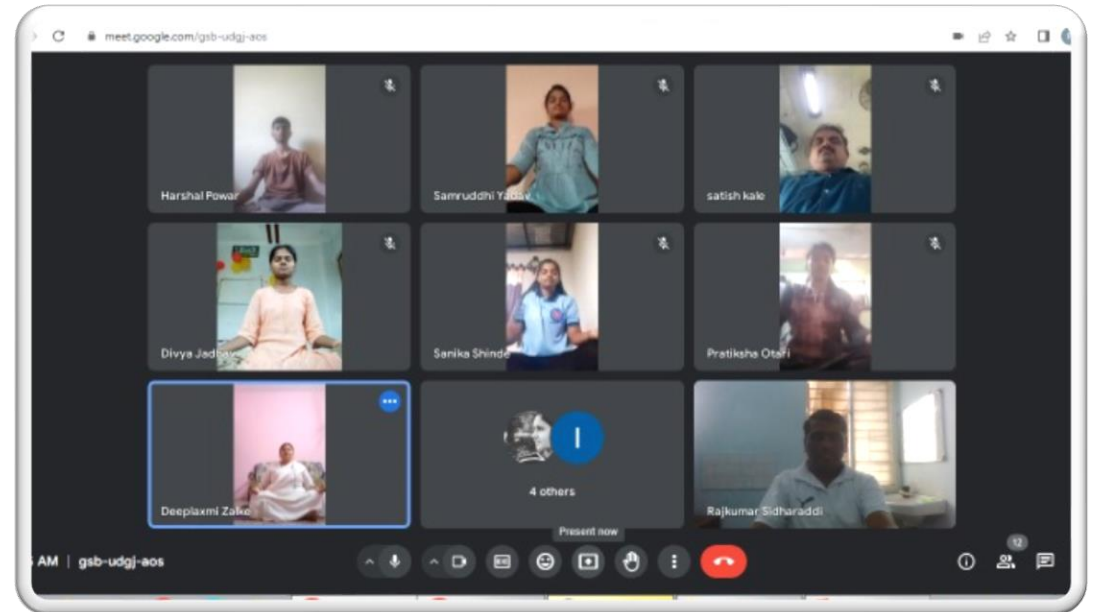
meet.google.com/gsb-udgj-aos

Harshal Powar

Samruddhi Yadav

satish kale

Divya Jadhav

Sanika Shinde

Pratiksha Otari

Deeplaxmi Zake

I

4 others

Rajkumar Sidharaddi

Present now

AM | gsb-udgj-aos

12